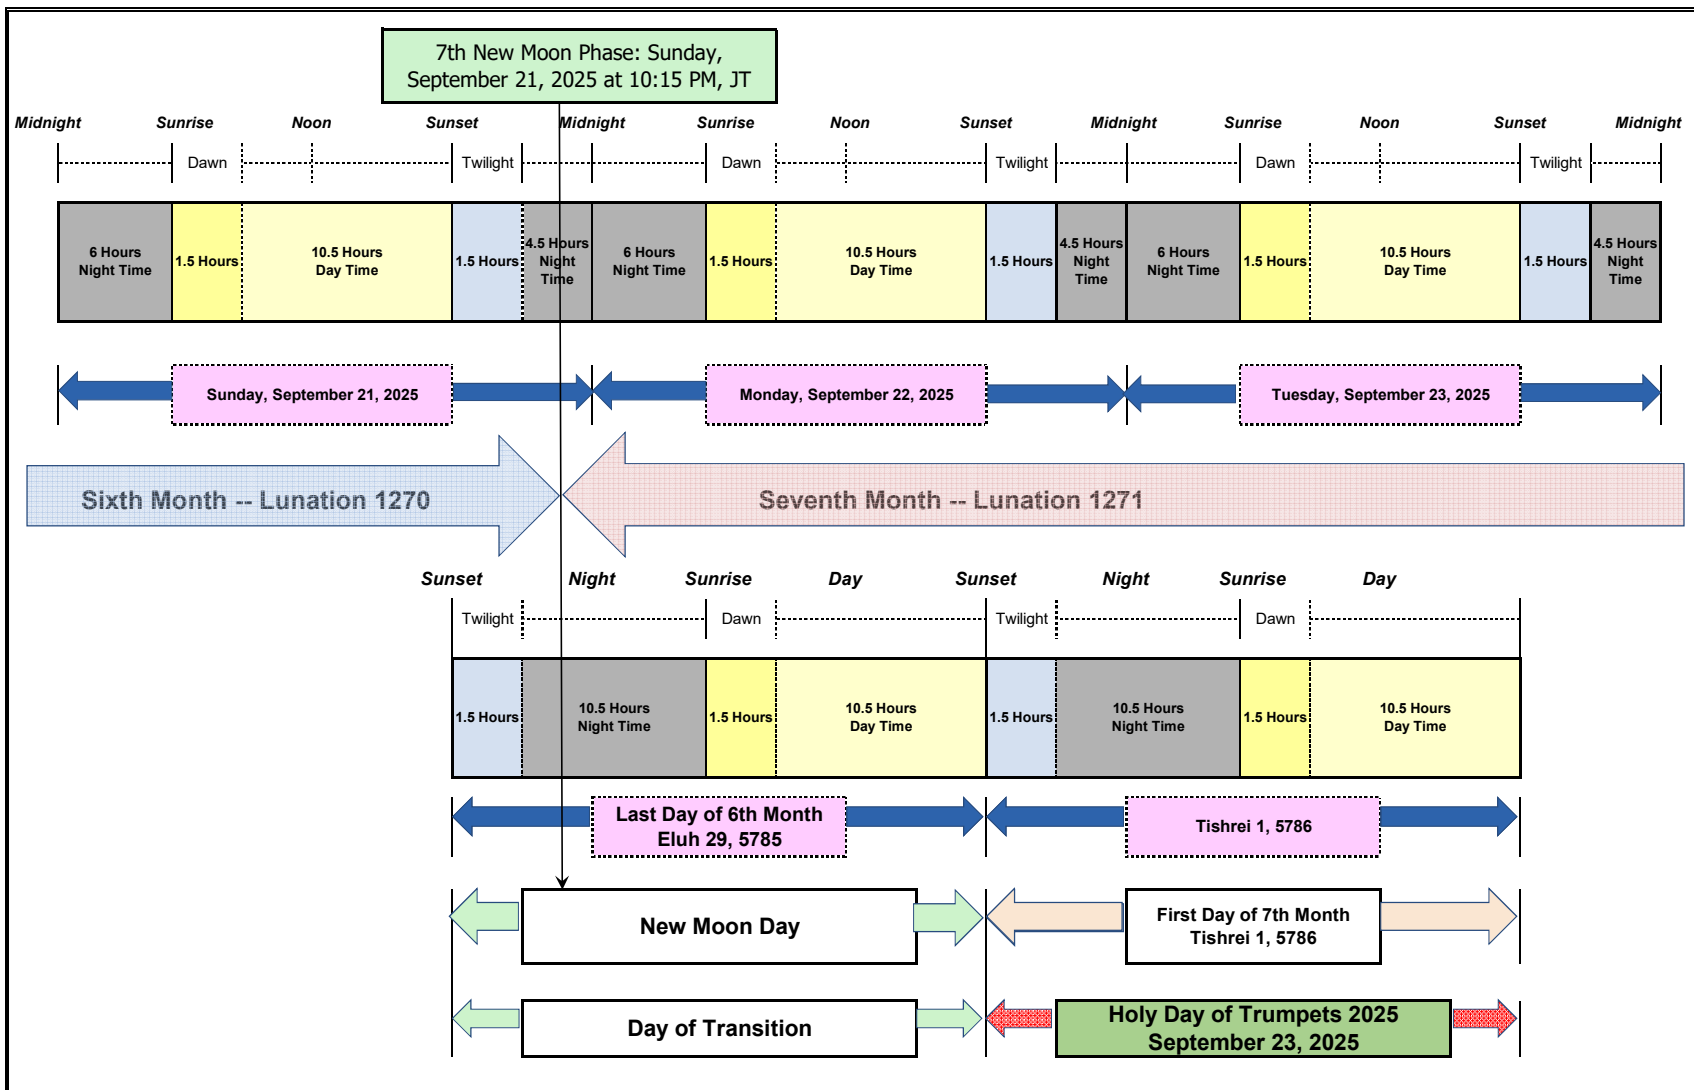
7th New Moon Phase: Sunday, September 21, 2025 at 10:15 PM, JT

Midnight Sunrise Noon Sunset Midnight Sunrise Noon Sunset Midnight Sunrise Noon Sunset Midnight

Dawn Twilight Dawn Twilight Dawn Twilight

| 6 Hours Night Time | 1.5 Hours | 10.5 Hours Day Time | 1.5 Hours | 4.5 Hours Night Time | 6 Hours Night Time | 1.5 Hours | 10.5 Hours Day Time | 1.5 Hours | 4.5 Hours Night Time | 6 Hours Night Time | 1.5 Hours | 10.5 Hours Day Time | 1.5 Hours | 4.5 Hours Night Time |
|---|---|---|---|---|---|---|---|---|---|---|---|---|---|---|

Sunday, September 21, 2025

Monday, September 22, 2025

Tuesday, September 23, 2025

Sixth Month -- Lunation 1270

Seventh Month -- Lunation 1271

Sunset Night Sunrise Day Sunset Night Sunrise Day

Twilight Dawn Twilight Dawn

| 1.5 Hours | 10.5 Hours Night Time | 1.5 Hours | 10.5 Hours Day Time | 1.5 Hours | 10.5 Hours Night Time | 1.5 Hours | 10.5 Hours Day Time |
|---|---|---|---|---|---|---|---|

Last Day of 6th Month
Eluh 29, 5785

Tishrei 1, 5786

New Moon Day

First Day of 7th Month
Tishrei 1, 5786

Day of Transition

Holy Day of Trumpets 2025
September 23, 2025